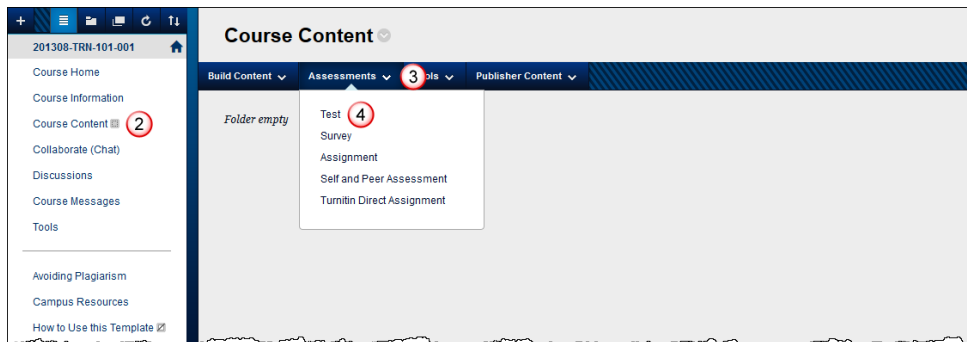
+
201308-TRN-101-001
Course Home
Course Information
Course Content 2
Collaborate (Chat)
Discussions
Course Messages
Tools

Avoiding Plagiarism
Campus Resources
How to Use this Template

Course Content

Build Content Assessments 3 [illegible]ols Publisher Content

Folder empty

Test 4
Survey
Assignment
Self and Peer Assessment
Turnitin Direct Assignment